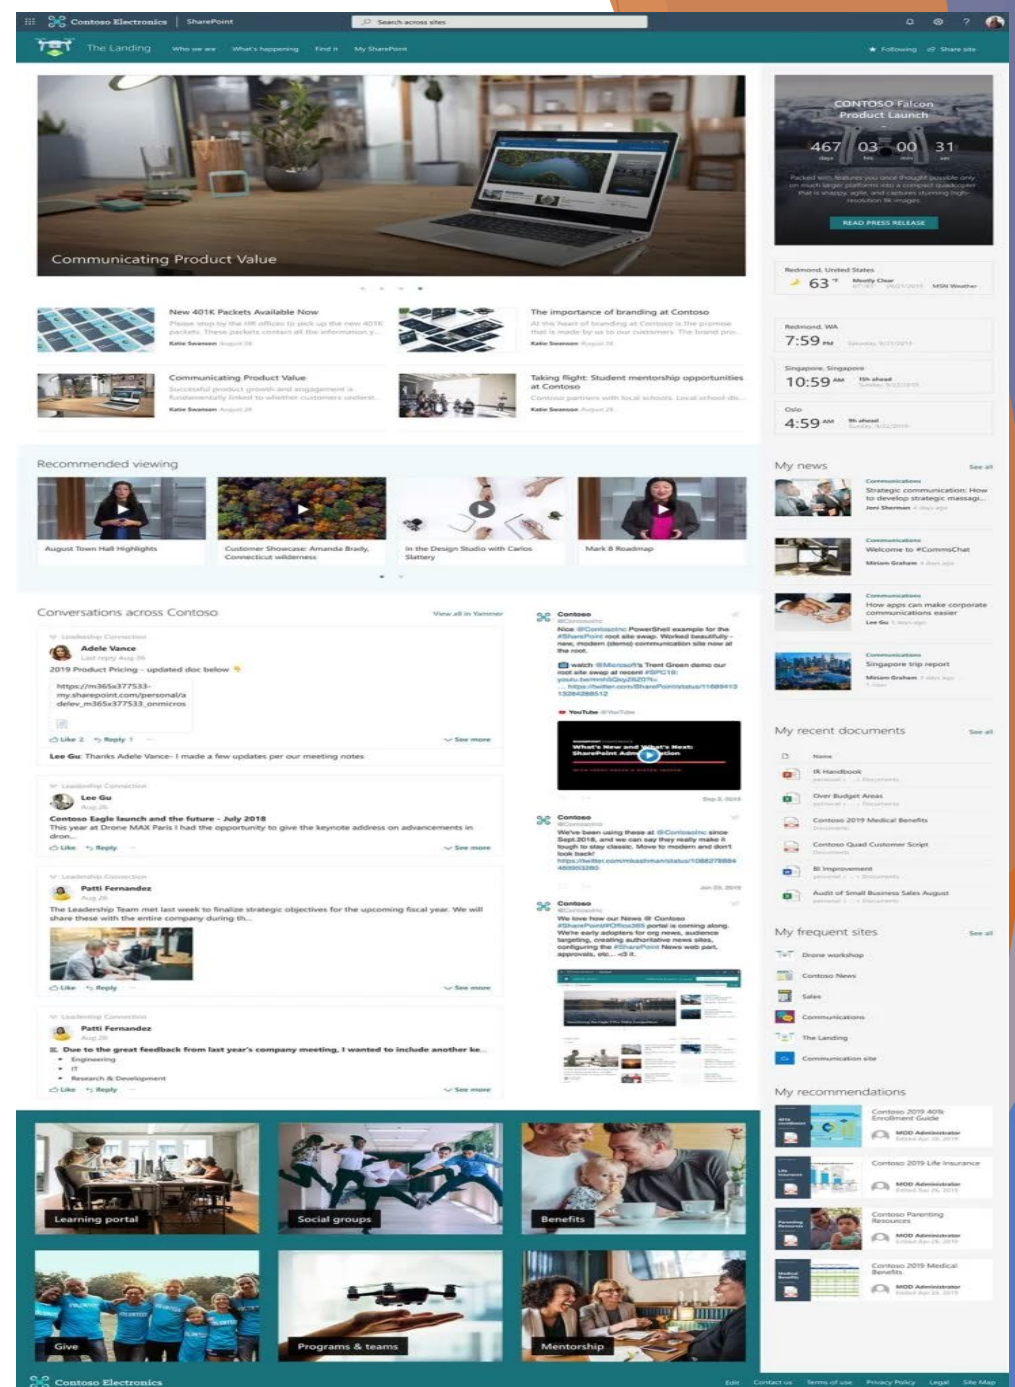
Contoso Electronics | SharePoint

Search across sites

The Landing   Who we are   What's happening   Find it   My SharePoint

Following   Share site

Communicating Product Value

CONTOSO Falcon Product Launch

467 days 03 hrs 00 min 31 sec

Packed with features you once thought possible only on much larger platforms into a compact quadcopter that is snappy, agile, and captures stunning high-resolution 8K images.

READ PRESS RELEASE

Redmond, United States
63 °F Mostly Clear
MSN Weather

Redmond, WA
7:59 PM

Singapore, Singapore
10:59 AM

Oslo
4:59 AM

New 401K Packets Available Now
Please stop by the HR offices to pick up the new 401K packets. These packets contain all the information y...
Katie Swanson August 28

The importance of branding at Contoso
At the heart of branding at Contoso is the promise that is made by us to our customers. The brand pro...
Katie Swanson August 28

Communicating Product Value
Successful product growth and engagement is fundamentally linked to whether customers underst...
Katie Swanson August 28

Taking flight: Student mentorship opportunities at Contoso
Contoso partners with local schools. Local school dis...
Katie Swanson August 28

Recommended viewing

August Town Hall Highlights

Customer Showcase: Amanda Brady, Connecticut wilderness

In the Design Studio with Carlos Slattery

Mark 8 Roadmap

My news   See all

Communications
Strategic communication: How to develop strategic messagi...
Joni Sherman

Communications
Welcome to #CommsChat
Miriam Graham

Communications
How apps can make corporate communications easier
Lee Gu

Communications
Singapore trip report
Miriam Graham

Conversations across Contoso   View all in Yammer

Leadership Connection
Adele Vance
2019 Product Pricing - updated doc below
https://m365x377533-my.sharepoint.com/personal/a delev_m365x377533_onmicros
Like 2   Reply 1   See more
Lee Gu: Thanks Adele Vance- I made a few updates per our meeting notes

Leadership Connection
Lee Gu
Contoso Eagle launch and the future - July 2018
This year at Drone MAX Paris I had the opportunity to give the keynote address on advancements in dron...
Like   Reply   See more

Leadership Connection
Patti Fernandez
The Leadership Team met last week to finalize strategic objectives for the upcoming fiscal year. We will share these with the entire company during th...
Like   Reply   See more

Leadership Connection
Patti Fernandez
Due to the great feedback from last year's company meeting, I wanted to include another ke...
Engineering
IT
Research & Development
Like   Reply   See more

Contoso
@Contosoinc
Nice @Contosoinc PowerShell example for the #SharePoint root site swap. Worked beautifully - new, modern (demo) communication site now at the root.
watch @Microsoft's Trent Green demo our root site swap at recent #SPC19: youtu.be/nmhSQxy2825?s... https://twitter.com/SharePoint/status/11889413 13284288512
YouTube @YouTube
What's New and What's Next: SharePoint Administration

Contoso
@Contosoinc
We've been using these at @Contosoinc since Sept 2018, and we can say they really make it tough to stay classic. Move to modern and don't look back!
https://twitter.com/mkashman/status/1088278884 489955380

Contoso
@Contosoinc
We love how our News @ Contoso #SharePoint#Office365 portal is coming along. We're early adopters for org news, audience targeting, creating authoritative news sites, configuring the #SharePoint News web part, approvals, etc... <3 it.

My recent documents   See all
Name
IR Handbook
Over Budget Areas
Contoso 2019 Medical Benefits
Contoso Quad Customer Script
BI Improvement
Audit of Small Business Sales August

My frequent sites   See all
Drone workshop
Contoso News
Sales
Communications
The Landing
Communication site

My recommendations
Contoso 2019 401k Enrollment Guide
MOD Administrator
Contoso 2019 Life Insurance
MOD Administrator
Contoso Parenting Resources
MOD Administrator
Contoso 2019 Medical Benefits
MOD Administrator

Learning portal
Social groups
Benefits
Give
Programs & teams
Mentorship

Contoso Electronics
Edit   Contact us   Terms of use   Privacy Policy   Legal   Site Map